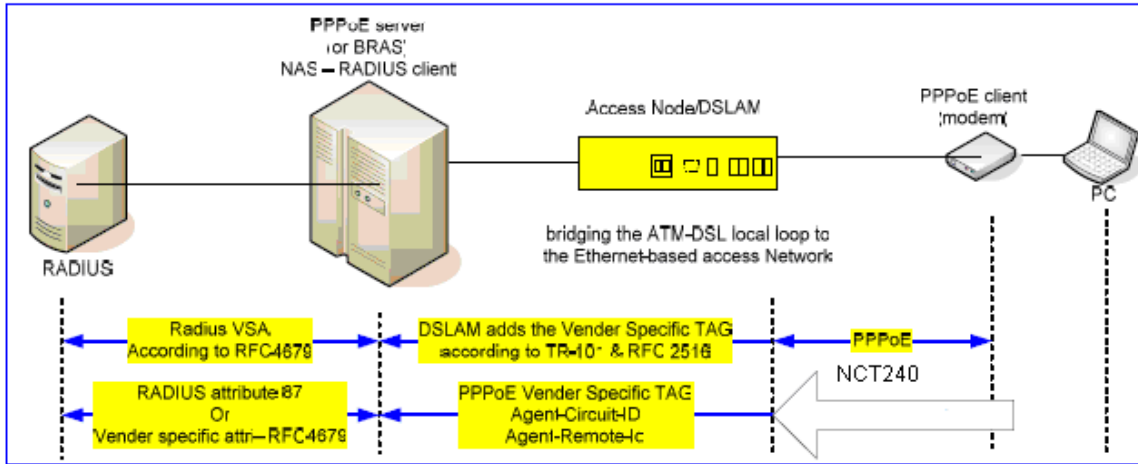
PPPoE server (or BRAS) NAS – RADIUS client

Access Node/DSLAM

PPPoE client (modem)

PC

RADIUS

bridging the ATM-DSL local loop to the Ethernet-based access Network

Radius VSA According to RFC4679

DSLAM adds the Vender Specific TAG according to TR-101 & RFC 2516

PPPoE

NCT240

RADIUS attribute 87 Or Vender specific attri – RFC4679

PPPoE Vender Specific TAG Agent-Circuit-ID Agent-Remote-Id